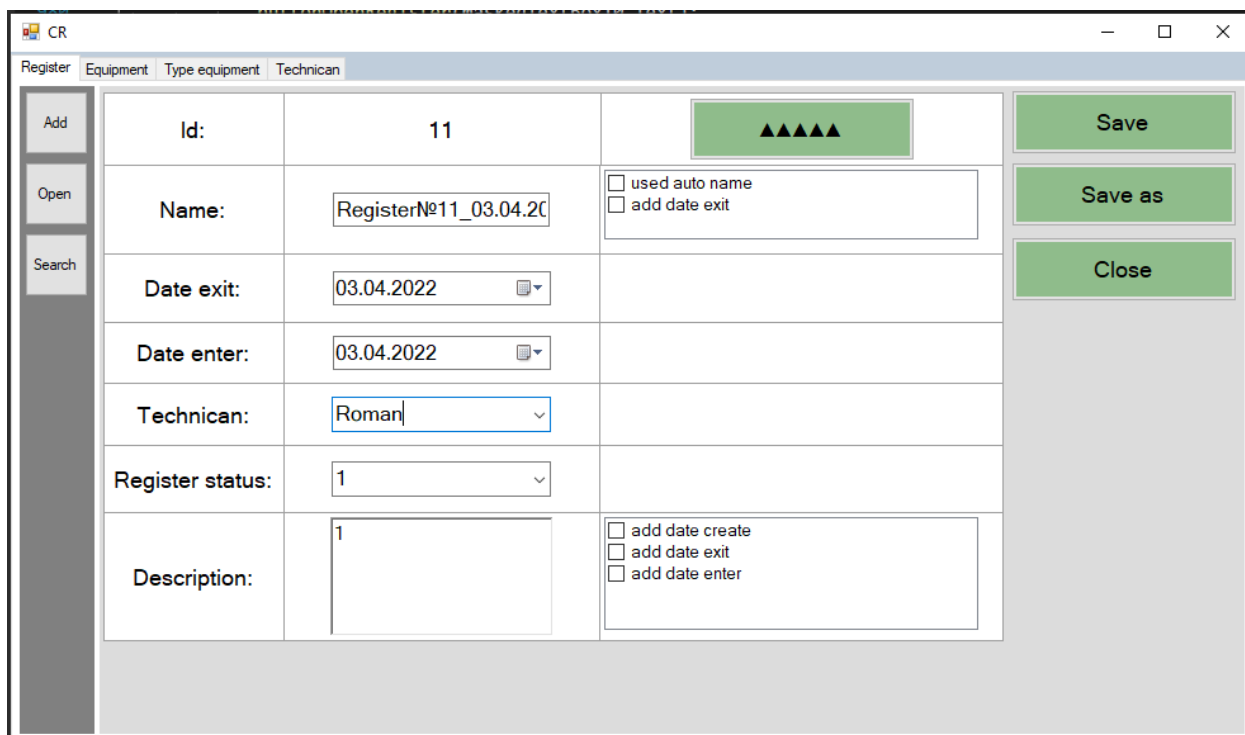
CR

Register Equipment Type equipment Technican

Add
Open
Search

| Id: | 11 | ▲▲▲▲▲ |
|---|---|---|
| Name: | Register№11_03.04.20 | ☐ used auto name ☐ add date exit |
| Date exit: | 03.04.2022 | |
| Date enter: | 03.04.2022 | |
| Technican: | Roman | |
| Register status: | 1 | |
| Description: | 1 | ☐ add date create ☐ add date exit ☐ add date enter |

Save
Save as
Close